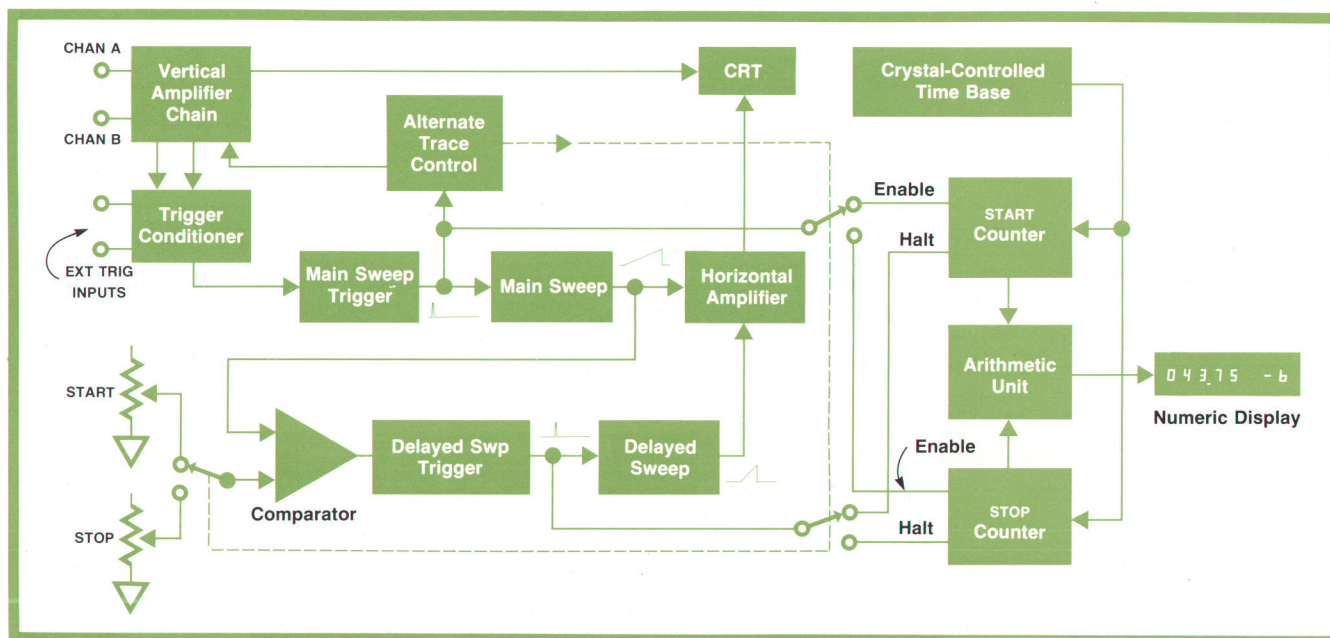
CHAN A

CHAN B

Vertical Amplifier Chain

CRT

Crystal-Controlled Time Base

Alternate Trace Control

Enable

Trigger Conditioner

START Counter

Halt

EXT TRIG INPUTS

Main Sweep Trigger

Main Sweep

Horizontal Amplifier

START

Arithmetic Unit

0 4 3.7 5 -6

Numeric Display

Comparator

Delayed Swp Trigger

Delayed Sweep

Enable

STOP

STOP Counter

Halt